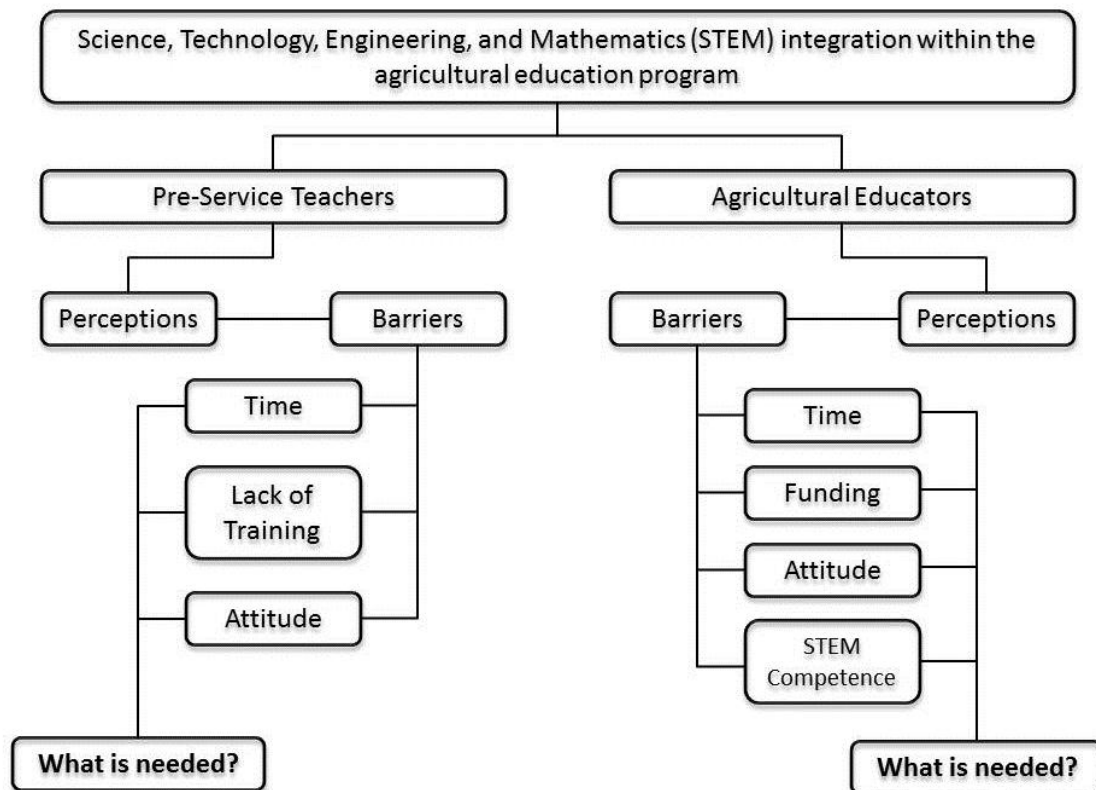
Science, Technology, Engineering, and Mathematics (STEM) integration within the agricultural education program

Pre-Service Teachers

Agricultural Educators

Perceptions

Barriers

Barriers

Perceptions

Time

Lack of Training

Attitude

Time

Funding

Attitude

STEM Competence

What is needed?

What is needed?